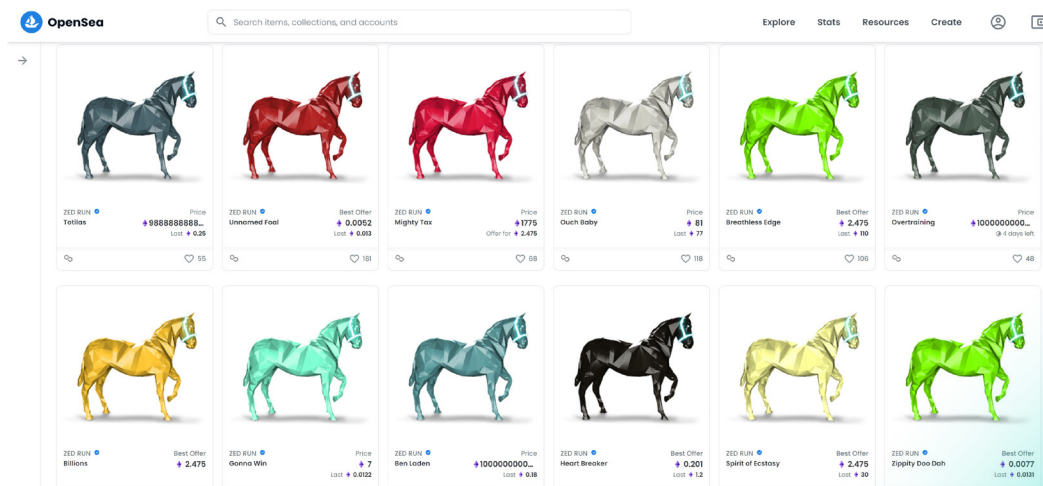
OpenSea

Search items, collections, and accounts

Explore Stats Resources Create

ZED RUN
Totilas
Price
988888888888...
Last 0.25
55

ZED RUN
Unnamed Foal
Best Offer
0.0052
Last 0.013
181

ZED RUN
Mighty Tax
Price
1775
Offer for 2.475
68

ZED RUN
Ouch Baby
Price
81
Last 77
118

ZED RUN
Breathless Edge
Best Offer
2.475
Last 110
106

ZED RUN
Overtraining
Price
1000000000...
4 days left
48

ZED RUN
Billions
Best Offer
2.475

ZED RUN
Gonna Win
Price
7
Last 0.0122

ZED RUN
Ben Laden
Price
1000000000...
Last 0.18

ZED RUN
Heart Breaker
Best Offer
0.201
Last 1.2

ZED RUN
Spirit of Ecstasy
Best Offer
2.475
Last 30

ZED RUN
Zippity Doo Dah
Best Offer
0.0077
Last 0.0131